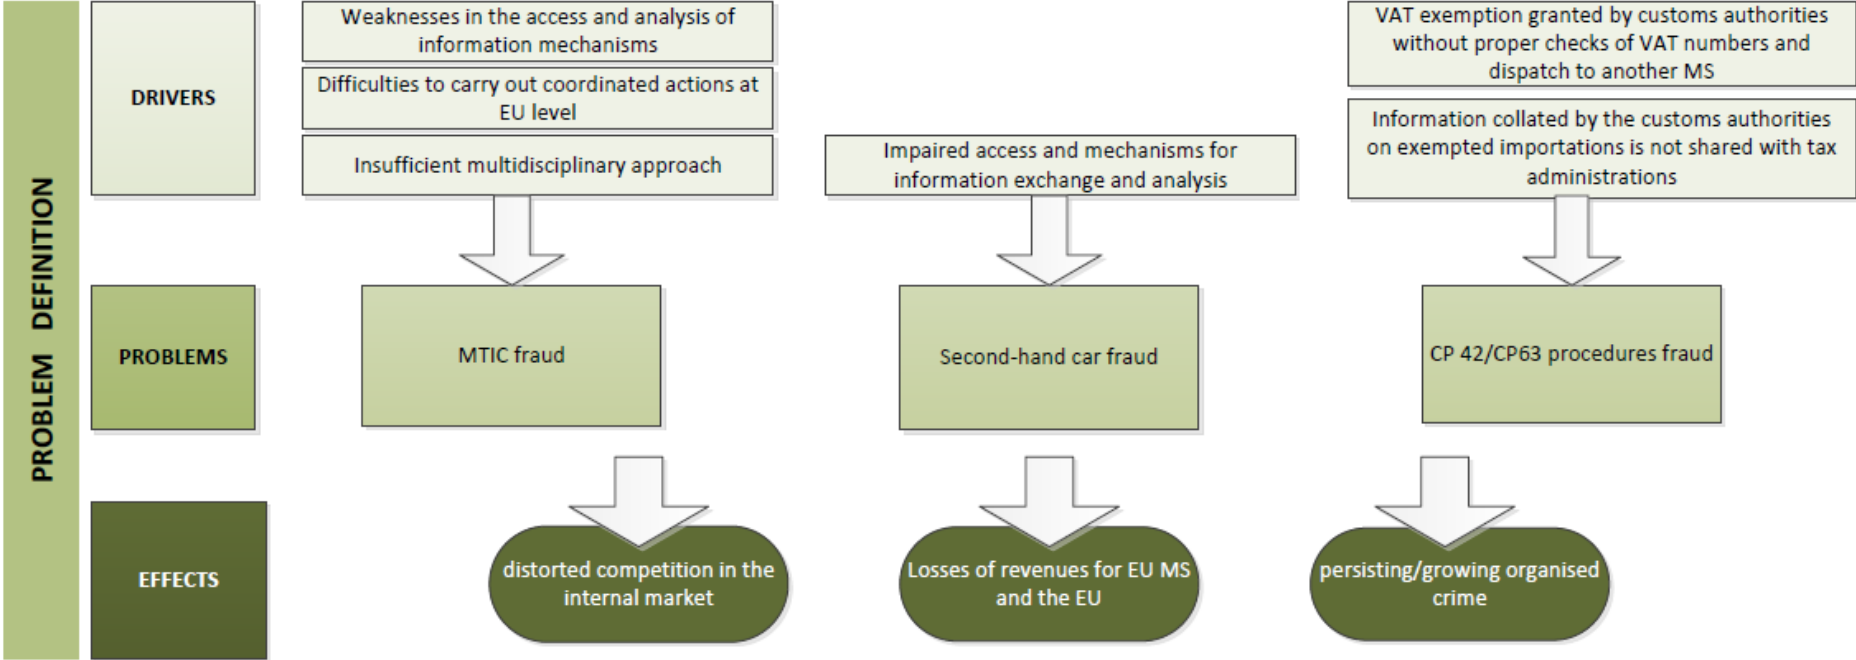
PROBLEM DEFINITION

DRIVERS

Weaknesses in the access and analysis of information mechanisms

Difficulties to carry out coordinated actions at EU level

Insufficient multidisciplinary approach

Impaired access and mechanisms for information exchange and analysis

VAT exemption granted by customs authorities without proper checks of VAT numbers and dispatch to another MS

Information collated by the customs authorities on exempted importations is not shared with tax administrations

PROBLEMS

MTIC fraud

Second-hand car fraud

CP 42/CP63 procedures fraud

EFFECTS

distorted competition in the internal market

Losses of revenues for EU MS and the EU

persisting/growing organised crime